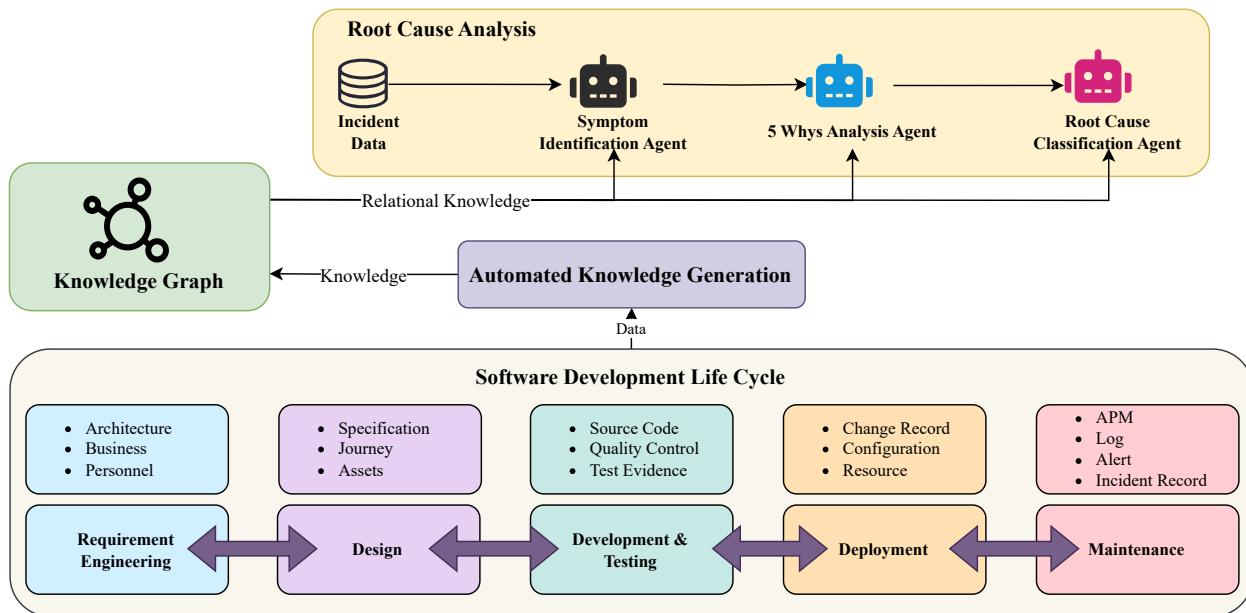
Root Cause Analysis

Incident Data

Symptom Identification Agent

5 Whys Analysis Agent

Root Cause Classification Agent

Relational Knowledge

Knowledge Graph

Knowledge

Automated Knowledge Generation

Data

Software Development Life Cycle

- Architecture
- Business
- Personnel

- Specification
- Journey
- Assets

- Source Code
- Quality Control
- Test Evidence

- Change Record
- Configuration
- Resource

- APM
- Log
- Alert
- Incident Record

Requirement Engineering

Design

Development & Testing

Deployment

Maintenance